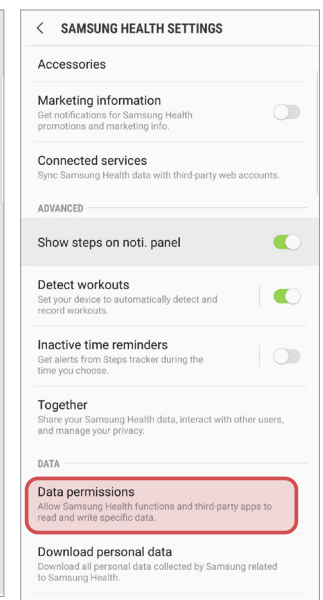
SAMSUNG HEALTH SETTINGS

Accessories

Marketing information
Get notifications for Samsung Health promotions and marketing info.

Connected services
Sync Samsung Health data with third-party web accounts.

ADVANCED

Show steps on noti. panel

Detect workouts
Set your device to automatically detect and record workouts.

Inactive time reminders
Get alerts from Steps tracker during the time you choose.

Together
Share your Samsung Health data, interact with other users, and manage your privacy.

DATA

Data permissions
Allow Samsung Health functions and third-party apps to read and write specific data.

Download personal data
Download all personal data collected by Samsung related to Samsung Health.